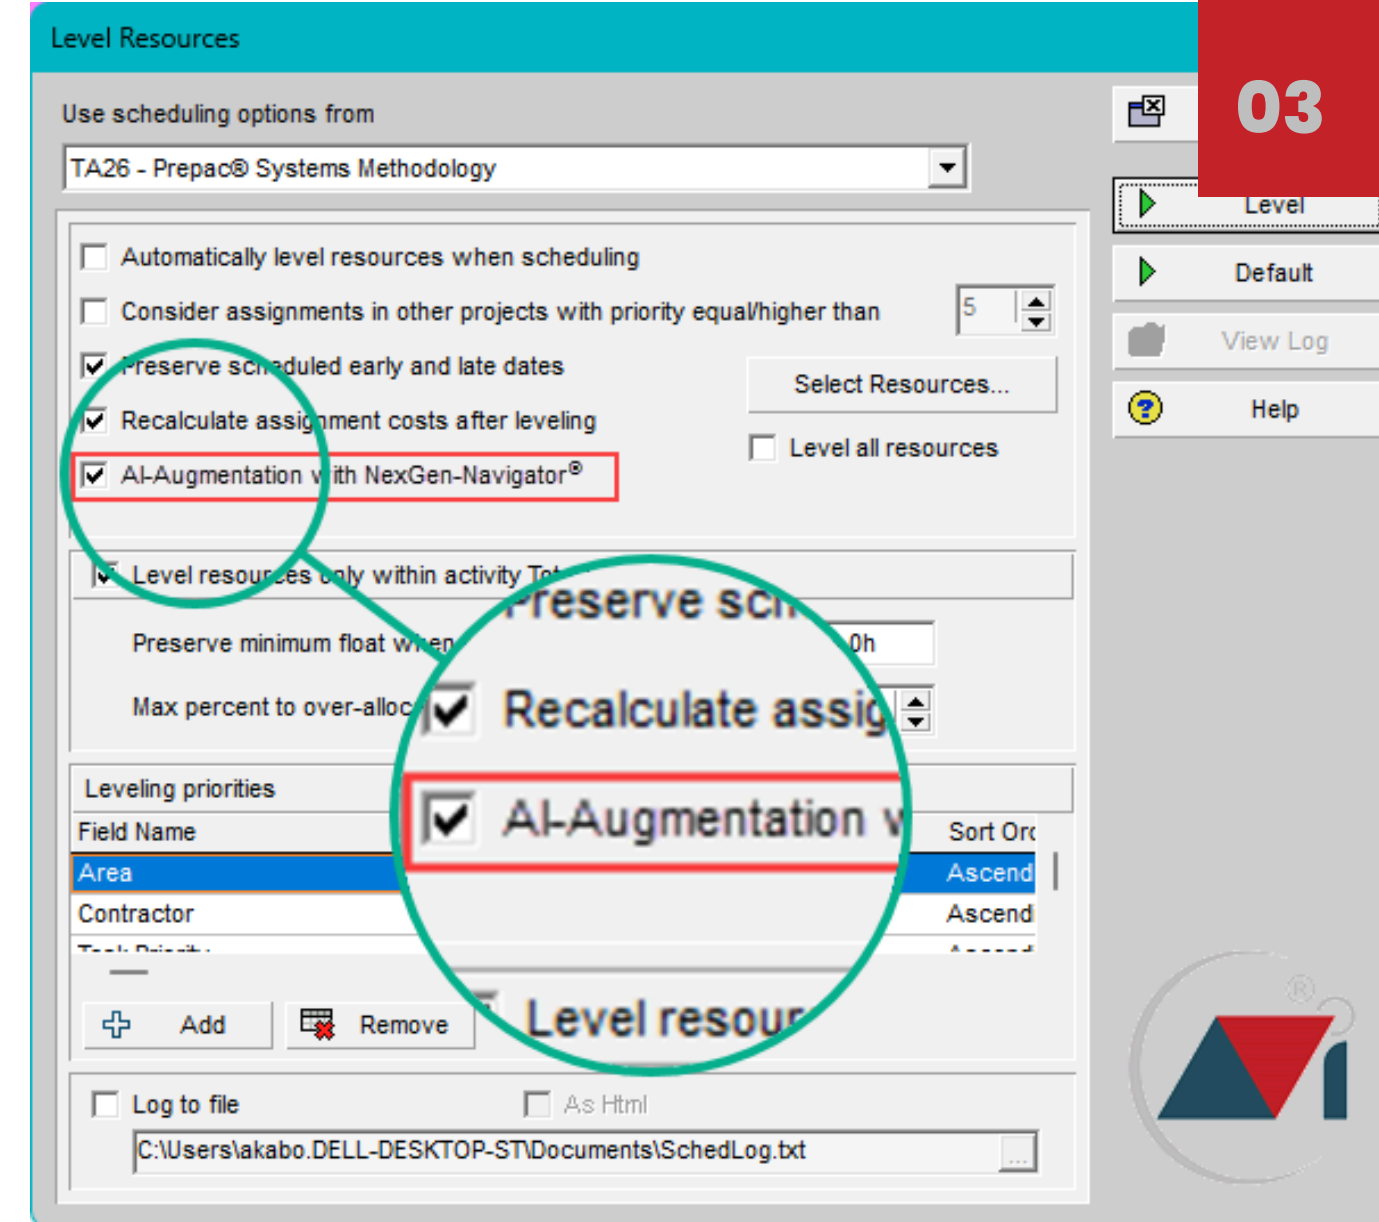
Level Resources

03

Use scheduling options from

TA26 - Prepac® Systems Methodology

Level

Default

View Log

Help

Automatically level resources when scheduling

Consider assignments in other projects with priority equal/higher than

5

Preserve scheduled early and late dates

Select Resources...

Recalculate assignment costs after leveling

Level all resources

AI-Augmentation with NexGen-Navigator®

Level resources only within activity Tot

Preserve sch

Preserve minimum float when

0h

Max percent to over-alloc

Recalculate assig

Leveling priorities

AI-Augmentation w

Field Name

Sort Ord

Area

Ascend

Contractor

Ascend

Level resour

Add

Remove

Log to file

As Html

C:\Users\akabo.DELL-DESKTOP-ST\Documents\SchedLog.txt

...